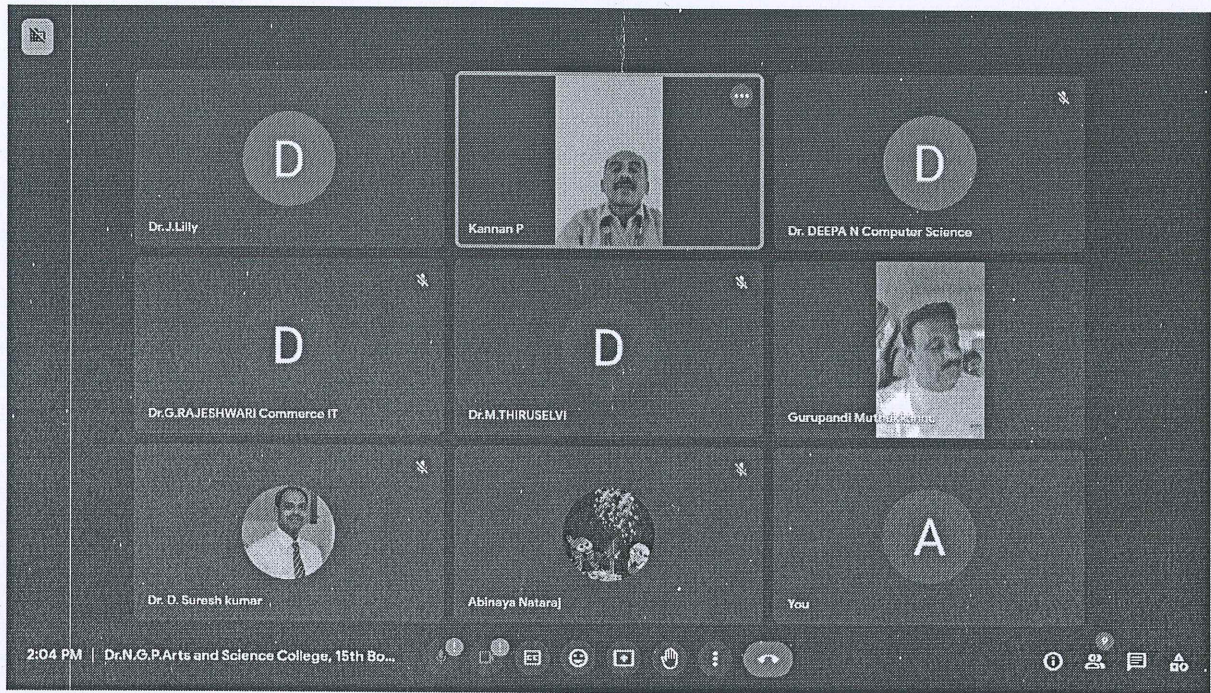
D

Dr.J.Lilly

Kannan P

D

Dr. DEEPA N Computer Science

D

Dr.G.RAJESHWARI Commerce IT

D

Dr.M.THIRUSELVI

Gurupandi Muthukkannu

Dr. D. Suresh kumar

Abinaya Nataraj

A

You

2:04 PM | Dr.N.G.P.Arts and Science College, 15th Bo...

9